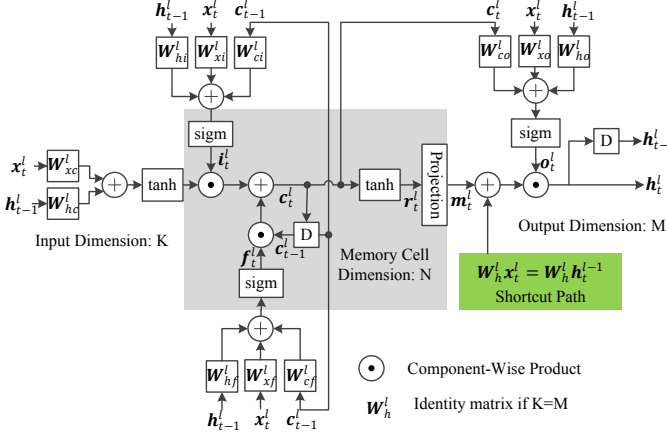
$\boldsymbol{h}_{t-1}^l$ $\boldsymbol{x}_t^l$ $\boldsymbol{c}_{t-1}^l$

$\boldsymbol{W}_{hi}^l$ $\boldsymbol{W}_{xi}^l$ $\boldsymbol{W}_{ci}^l$

$\boldsymbol{c}_t^l$ $\boldsymbol{x}_t^l$ $\boldsymbol{h}_{t-1}^l$

$\boldsymbol{W}_{co}^l$ $\boldsymbol{W}_{xo}^l$ $\boldsymbol{W}_{ho}^l$

sigm

$\boldsymbol{i}_t^l$

sigm

D

$\boldsymbol{h}_{t-1}^l$

$\boldsymbol{x}_t^l$ $\boldsymbol{W}_{xc}^l$

$\boldsymbol{h}_{t-1}^l$ $\boldsymbol{W}_{hc}^l$

tanh

$\boldsymbol{c}_t^l$

tanh

$\boldsymbol{r}_t^l$

Projection

$\boldsymbol{m}_t^l$

$\boldsymbol{o}_t^l$

$\boldsymbol{h}_t^l$

Input Dimension: K

D

$\boldsymbol{c}_{t-1}^l$

$\boldsymbol{f}_t^l$

Output Dimension: M

Memory Cell Dimension: N

sigm

$\boldsymbol{W}_h^l \boldsymbol{x}_t^l = \boldsymbol{W}_h^l \boldsymbol{h}_t^{l-1}$
Shortcut Path

$\boldsymbol{W}_{hf}^l$ $\boldsymbol{W}_{xf}^l$ $\boldsymbol{W}_{cf}^l$

$\boldsymbol{h}_{t-1}^l$ $\boldsymbol{x}_t^l$ $\boldsymbol{c}_{t-1}^l$

Component-Wise Product

$\boldsymbol{W}_h^l$ Identity matrix if K=M